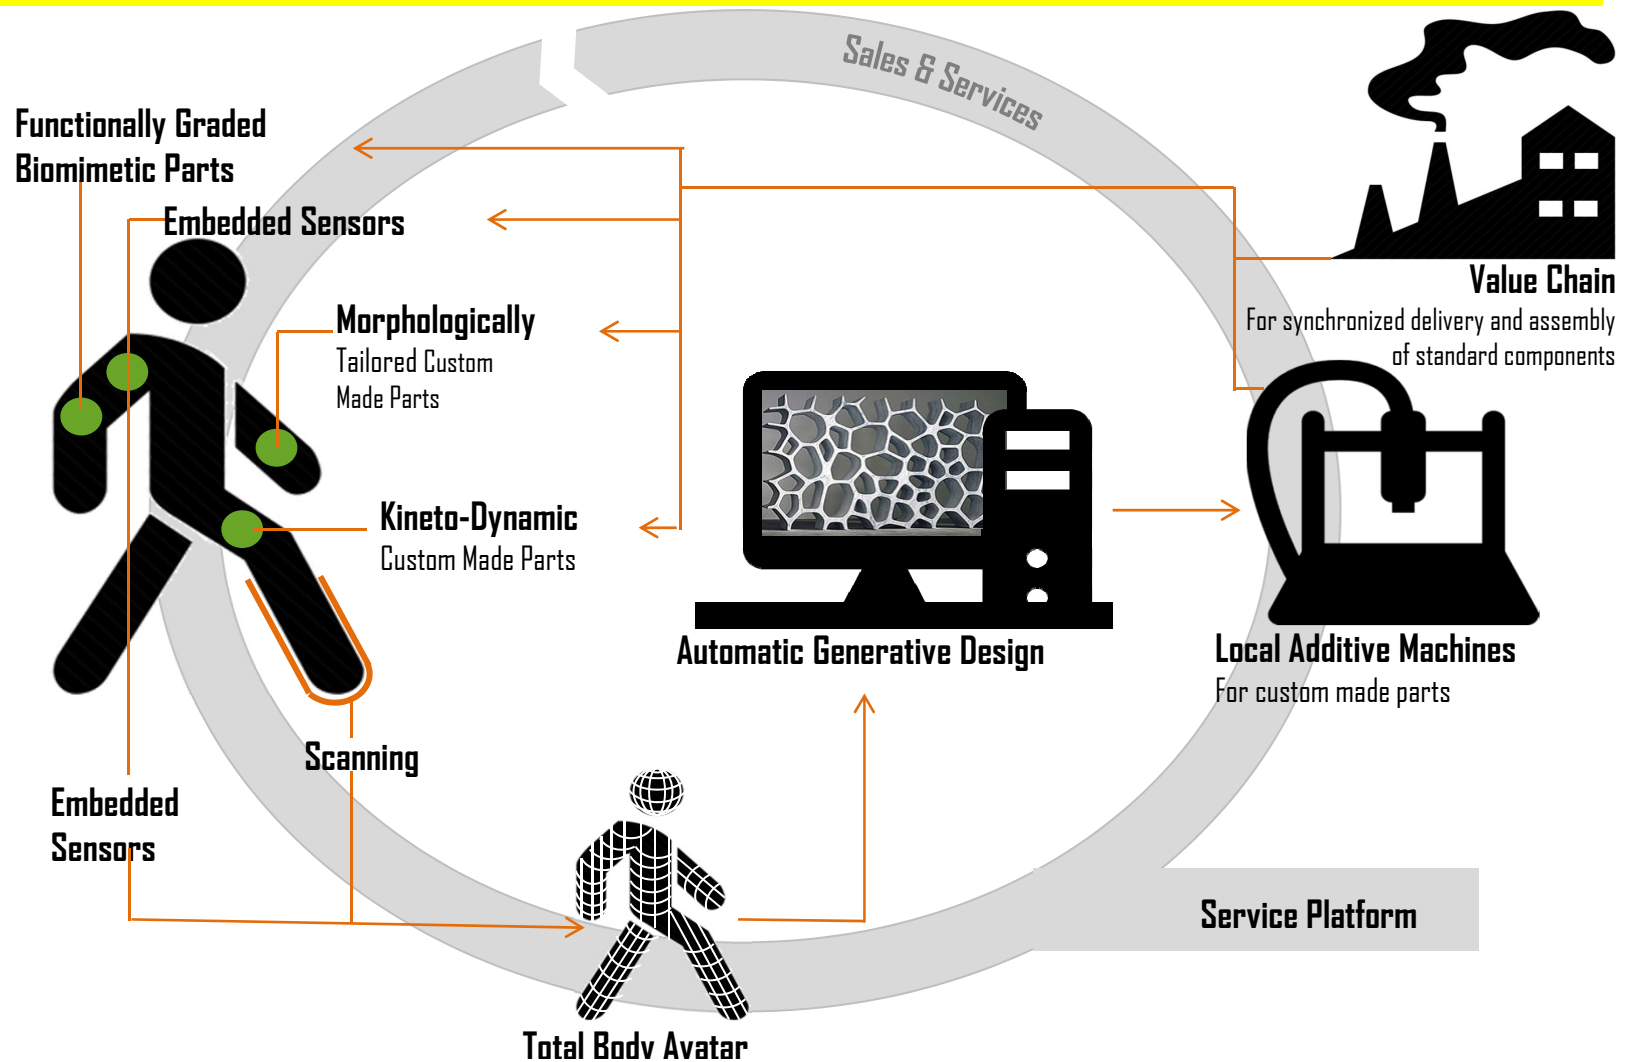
Sales & Services

Functionally Graded Biomimetic Parts

Embedded Sensors

Morphologically
Tailored Custom Made Parts

Kineto-Dynamic
Custom Made Parts

Value Chain
For synchronized delivery and assembly of standard components

Automatic Generative Design

Local Additive Machines
For custom made parts

Scanning

Embedded Sensors

Service Platform

Total Body Avatar